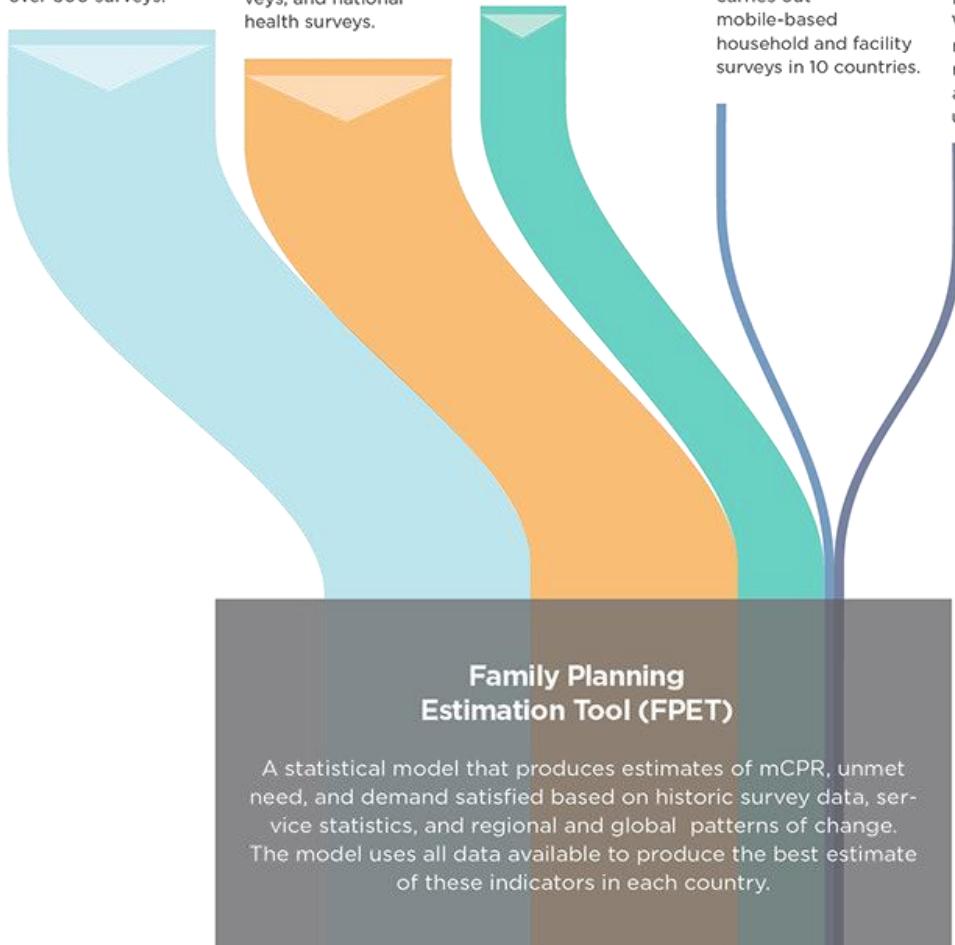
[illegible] surveys.

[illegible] veys, and national health surveys.

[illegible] mobile-based household and facility surveys in 10 countries.

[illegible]

Family Planning Estimation Tool (FPET)

A statistical model that produces estimates of mCPR, unmet need, and demand satisfied based on historic survey data, service statistics, and regional and global patterns of change. The model uses all data available to produce the best estimate of these indicators in each country.